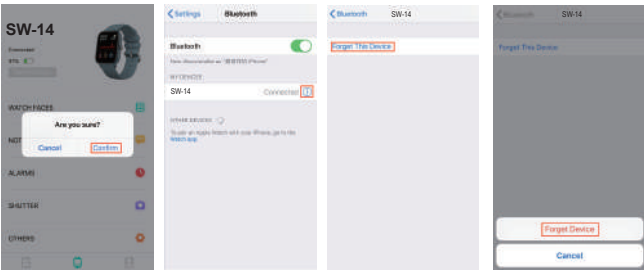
SW-14

Connected

WATCH FACES

NOT

Are you sure?

Cancel

Confirm

ALARMS

SHUTTER

OTHERS

Settings

Bluetooth

Bluetooth

MY DEVICES

SW-14

Connected

OTHER DEVICES

Bluetooth

SW-14

Forget This Device

Bluetooth

SW-14

Forget This Device

Forget Device

Cancel